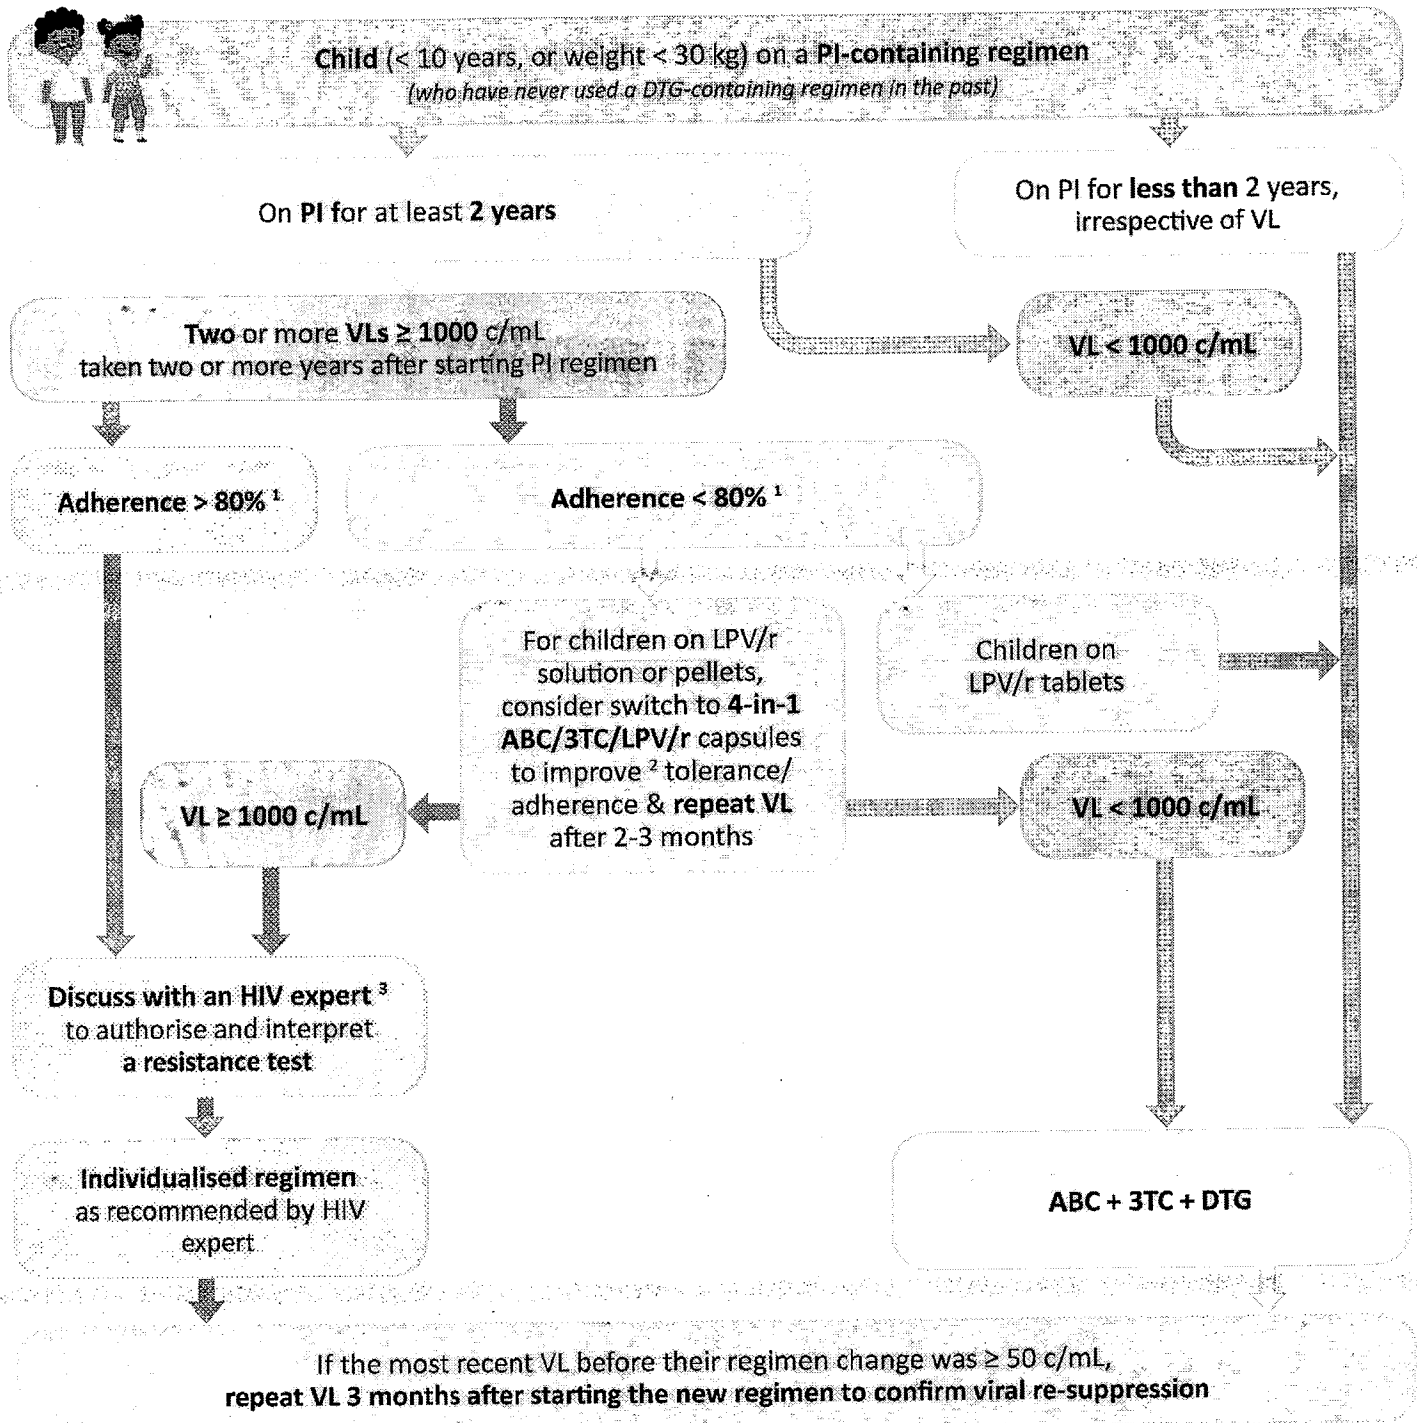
Child (< 10 years, or weight < 30 kg) on a PI-containing regimen
(who have never used a DTG-containing regimen in the past)

On PI for at least 2 years

On PI for less than 2 years, irrespective of VL

Two or more VLs ≥ 1000 c/mL taken two or more years after starting PI regimen

VL < 1000 c/mL

Adherence > 80% $^1$

Adherence < 80% $^1$

For children on LPV/r solution or pellets, consider switch to 4-in-1 ABC/3TC/LPV/r capsules to improve $^2$ tolerance/ adherence & repeat VL after 2-3 months

Children on LPV/r tablets

VL ≥ 1000 c/mL

VL < 1000 c/mL

Discuss with an HIV expert $^3$ to authorise and interpret a resistance test

Individualised regimen as recommended by HIV expert

ABC + 3TC + DTG

If the most recent VL before their regimen change was ≥ 50 c/mL, repeat VL 3 months after starting the new regimen to confirm viral re-suppression